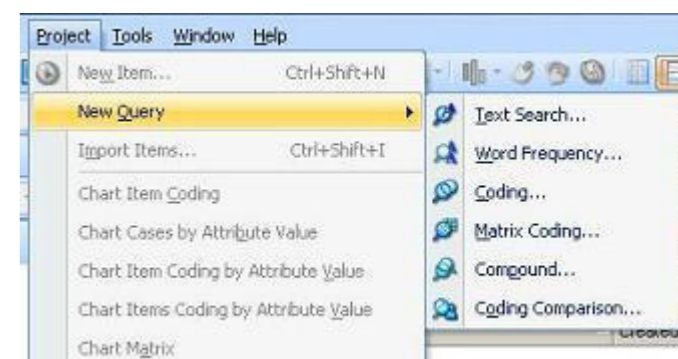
Project Tools Window Help

New Item... Ctrl+Shift+N

New Query

Import Items... Ctrl+Shift+I

Chart Item Coding

Chart Cases by Attribute Value

Chart Item Coding by Attribute Value

Chart Items Coding by Attribute Value

Chart Matrix

Text Search...

Word Frequency...

Coding...

Matrix Coding...

Compound...

Coding Comparison...

Created